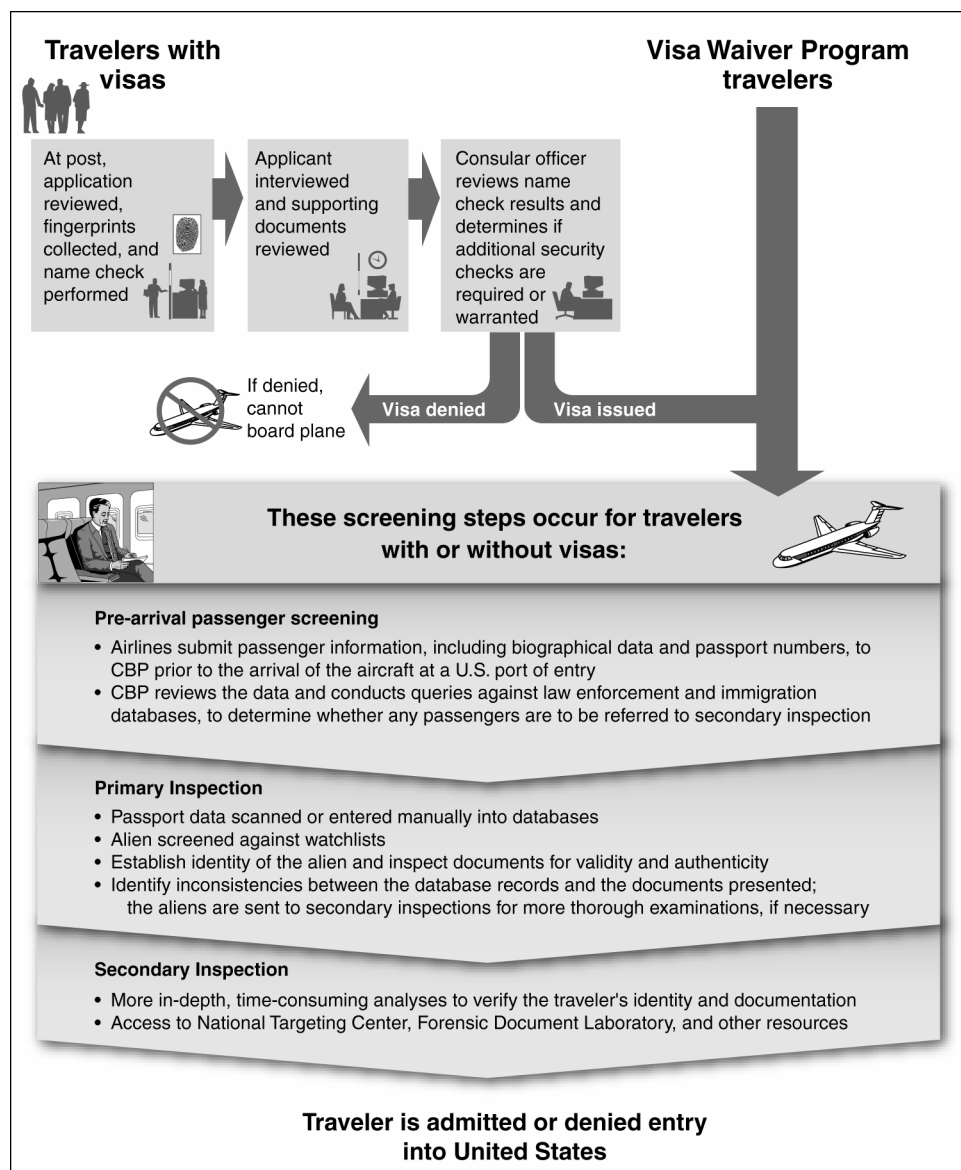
Travelers with visas

Visa Waiver Program travelers

At post, application reviewed, fingerprints collected, and name check performed

Applicant interviewed and supporting documents reviewed

Consular officer reviews name check results and determines if additional security checks are required or warranted

If denied, cannot board plane

Visa denied

Visa issued

These screening steps occur for travelers with or without visas:

Pre-arrival passenger screening

• Airlines submit passenger information, including biographical data and passport numbers, to CBP prior to the arrival of the aircraft at a U.S. port of entry
• CBP reviews the data and conducts queries against law enforcement and immigration databases, to determine whether any passengers are to be referred to secondary inspection

Primary Inspection

• Passport data scanned or entered manually into databases
• Alien screened against watchlists
• Establish identity of the alien and inspect documents for validity and authenticity
• Identify inconsistencies between the database records and the documents presented; the aliens are sent to secondary inspections for more thorough examinations, if necessary

Secondary Inspection

• More in-depth, time-consuming analyses to verify the traveler's identity and documentation
• Access to National Targeting Center, Forensic Document Laboratory, and other resources

Traveler is admitted or denied entry into United States